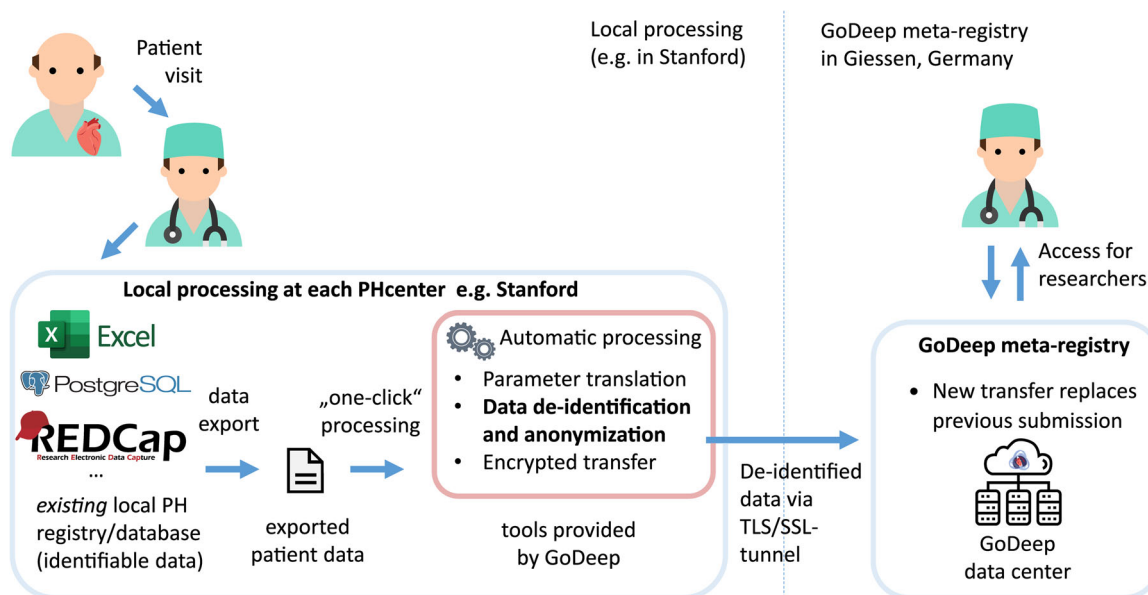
Patient visit

Local processing (e.g. in Stanford)

GoDeep meta-registry in Giessen, Germany

Access for researchers

Local processing at each PHcenter e.g. Stanford

Excel

PostgreSQL

REDCap
Research Electronic Data Capture

...

*existing* local PH registry/database (identifiable data)

data export

exported patient data

„one-click" processing

Automatic processing

- Parameter translation
- **Data de-identification and anonymization**
- Encrypted transfer

tools provided by GoDeep

De-identified data via TLS/SSL-tunnel

GoDeep meta-registry

- New transfer replaces previous submission

GoDeep data center